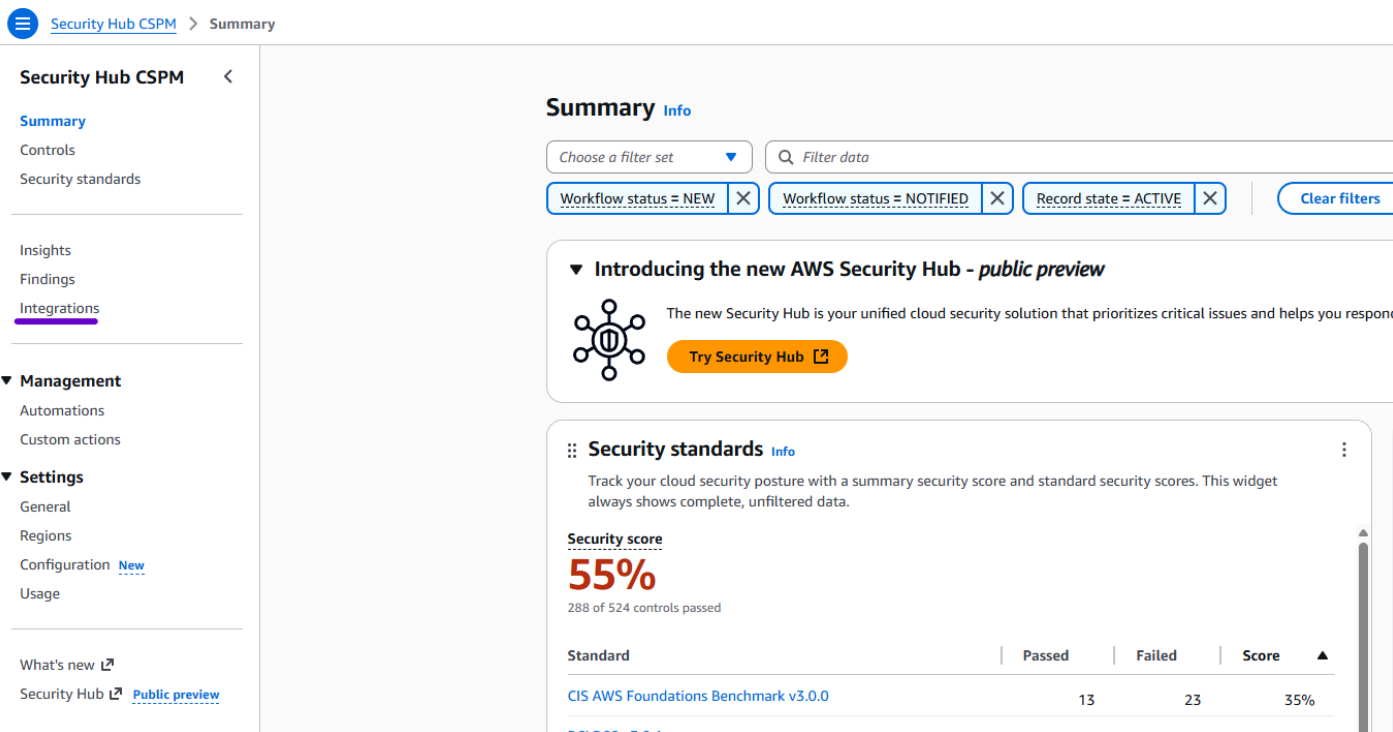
Security Hub CSPM > Summary

Security Hub CSPM

Summary
Controls
Security standards

Insights
Findings
Integrations

Management
Automations
Custom actions

Settings
General
Regions
Configuration New
Usage

What's new
Security Hub Public preview

Summary Info

Choose a filter set
Filter data

Workflow status = NEW
Workflow status = NOTIFIED
Record state = ACTIVE
Clear filters

Introducing the new AWS Security Hub - public preview

The new Security Hub is your unified cloud security solution that prioritizes critical issues and helps you respon

Try Security Hub

Security standards Info

Track your cloud security posture with a summary security score and standard security scores. This widget always shows complete, unfiltered data.

Security score
55%
288 of 524 controls passed

| Standard | Passed | Failed | Score |
|---|---|---|---|
| CIS AWS Foundations Benchmark v3.0.0 | 13 | 23 | 35% |